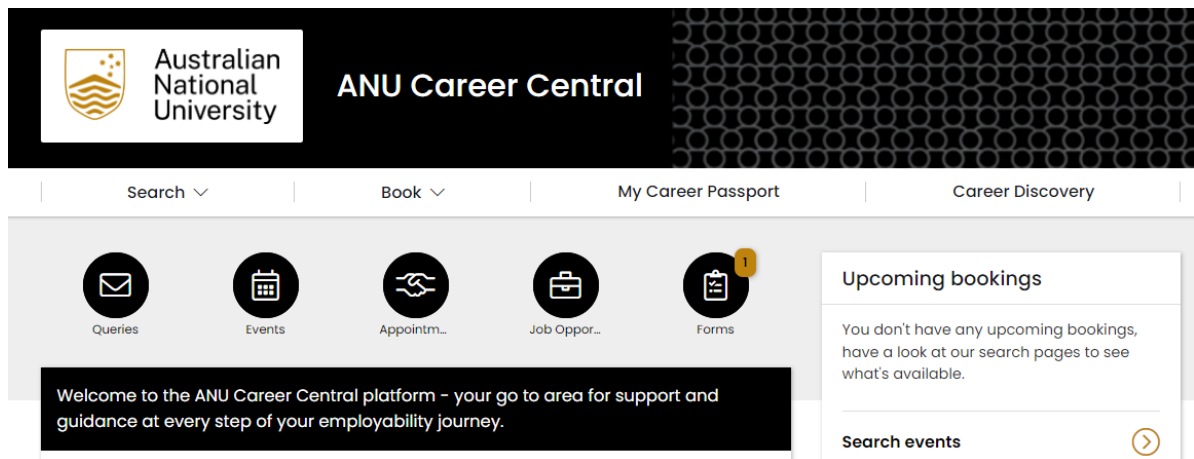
Australian National University

ANU Career Central

Search
Book
My Career Passport
Career Discovery

Queries
Events
Appointm...
Job Oppor...
1
Forms

Upcoming bookings

You don't have any upcoming bookings, have a look at our search pages to see what's available.

Search events

Welcome to the ANU Career Central platform - your go to area for support and guidance at every step of your employability journey.